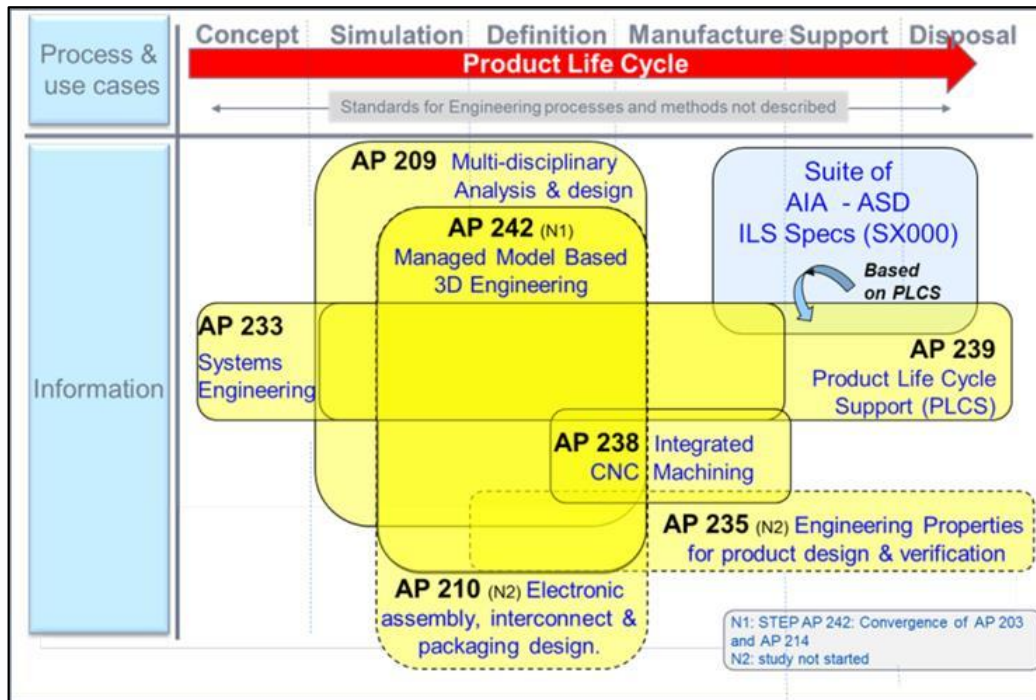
Process & use cases

Concept Simulation Definition Manufacture Support Disposal

Product Life Cycle

Standards for Engineering processes and methods not described

Information

AP 209 Multi-disciplinary Analysis & design

AP 242 (N1) Managed Model Based 3D Engineering

Suite of AIA - ASD ILS Specs (SX000)

Based on PLCS

AP 233 Systems Engineering

AP 239 Product Life Cycle Support (PLCS)

AP 238 CNC Integrated Machining

AP 235 (N2) Engineering Properties for product design & verification

AP 210 (N2) Electronic assembly, interconnect & packaging design.

N1: STEP AP 242: Convergence of AP 203 and AP 214
N2: study not started